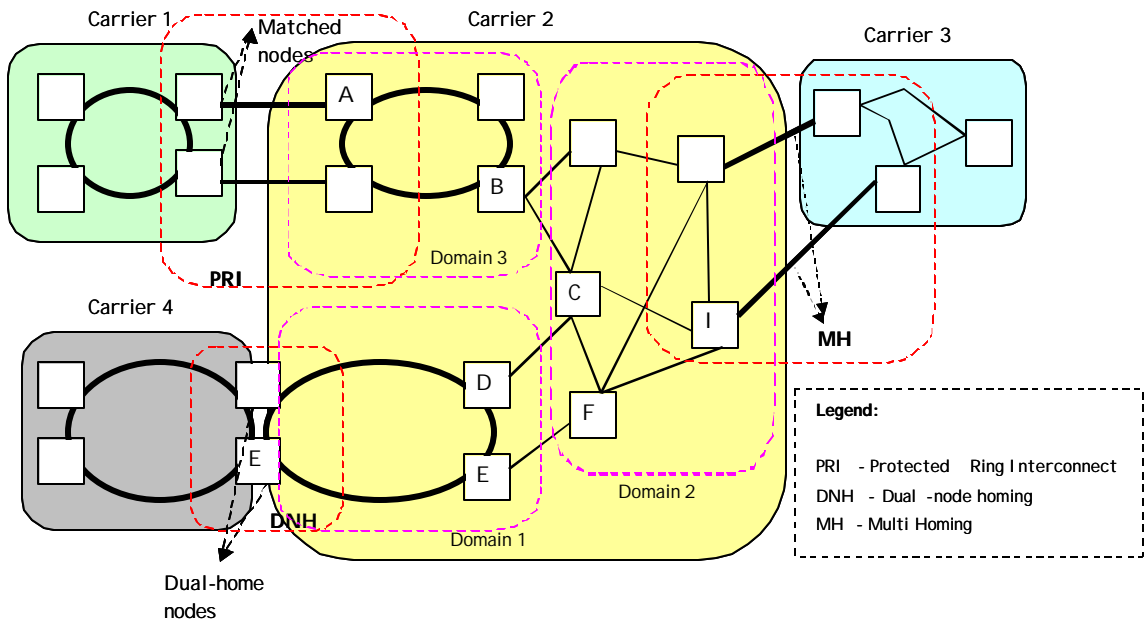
Carrier 1

Matched nodes

Carrier 2

Carrier 3

A

B

Domain 3

PRI

C

I

MH

Carrier 4

D

E

F

E

DNH

Domain 2

Domain 1

Dual-home nodes

Legend:

PRI - Protected Ring Interconnect
DNH - Dual -node homing
MH - Multi Homing